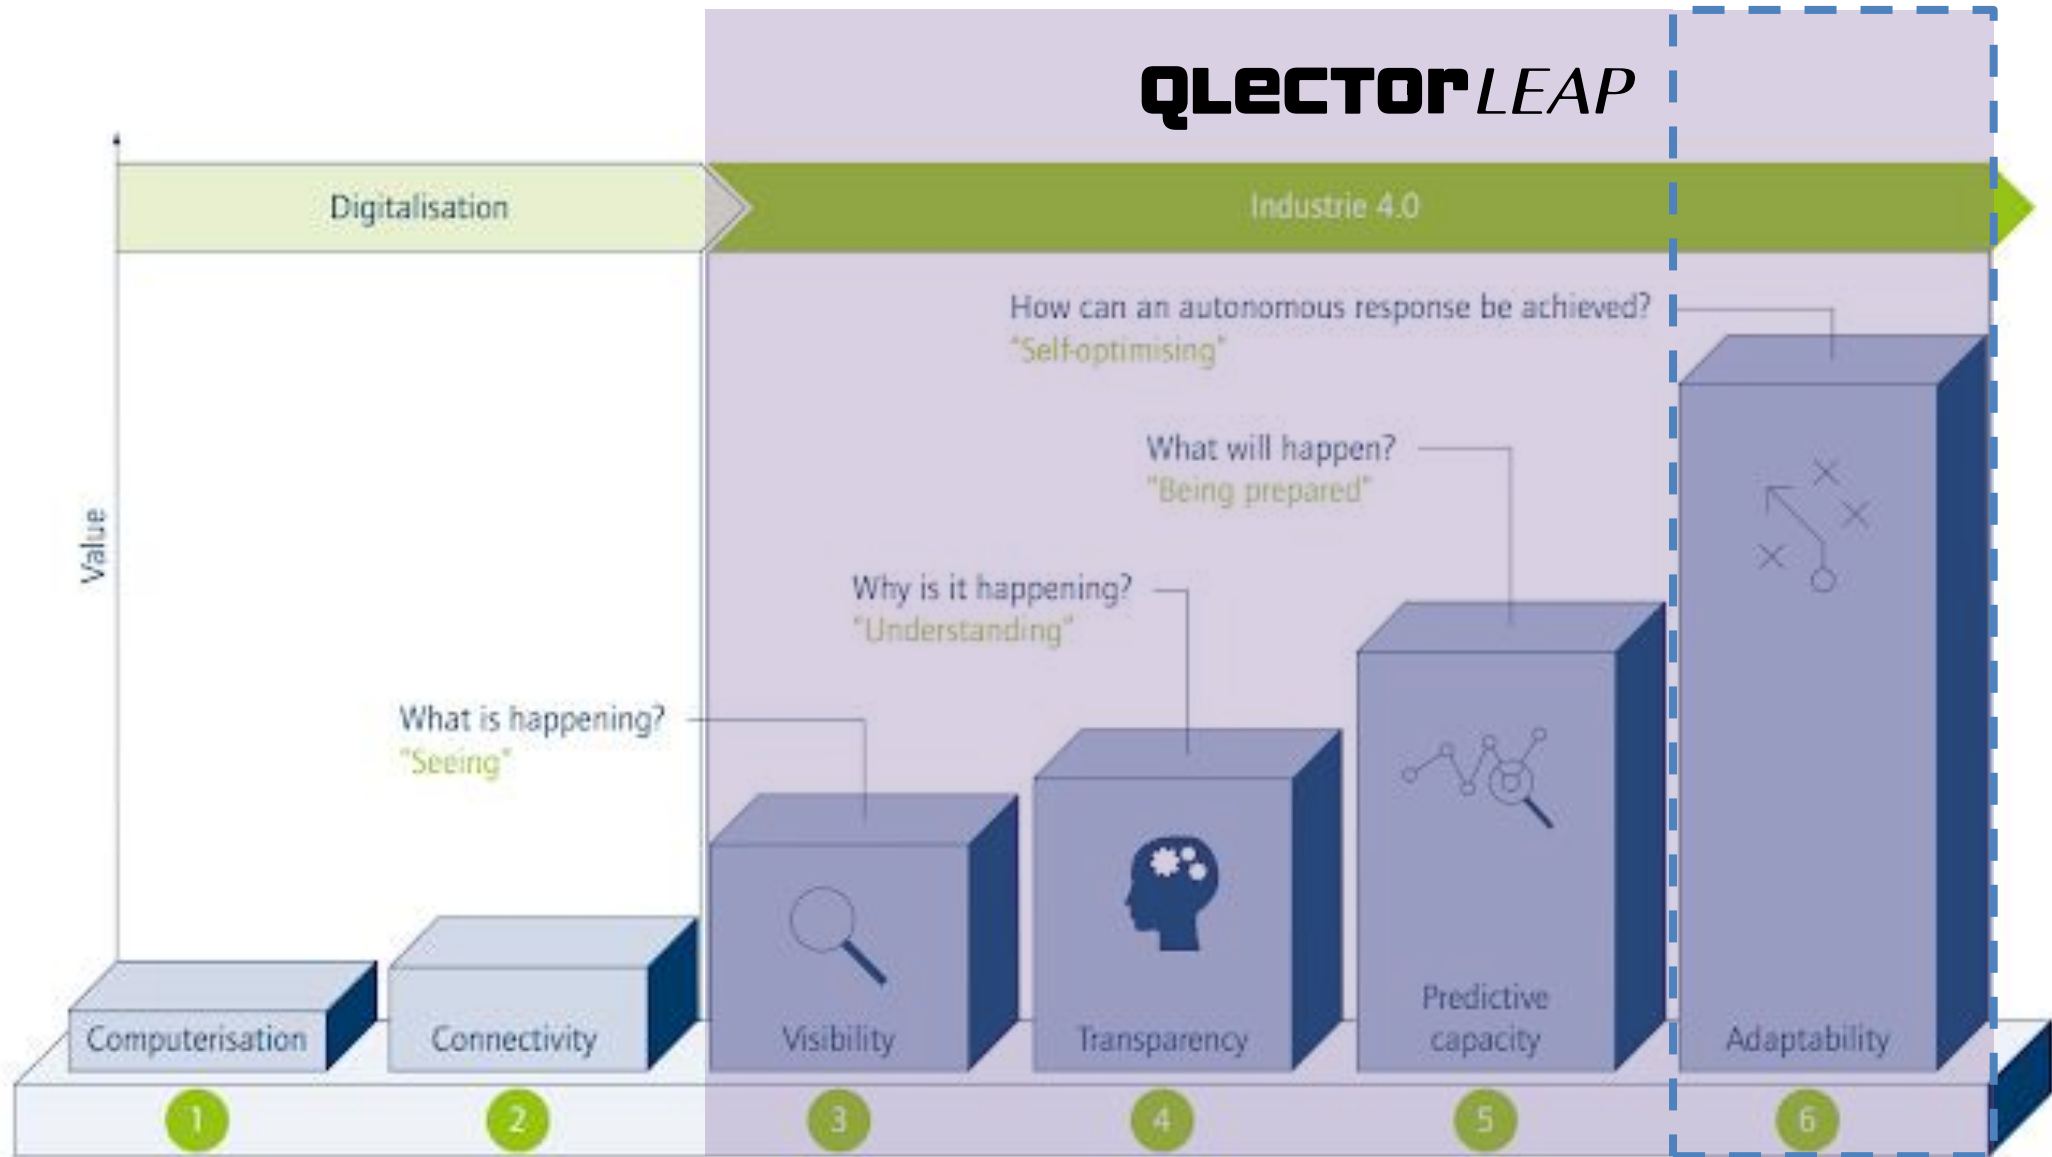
QLECTOR LEAP

Digitalisation

Industrie 4.0

Value

How can an autonomous response be achieved?
"Self-optimising"

What will happen?
"Being prepared"

Why is it happening?
"Understanding"

What is happening?
"Seeing"

Computerisation

Connectivity

Visibility

Transparency

Predictive capacity

Adaptability

1

2

3

4

5

6